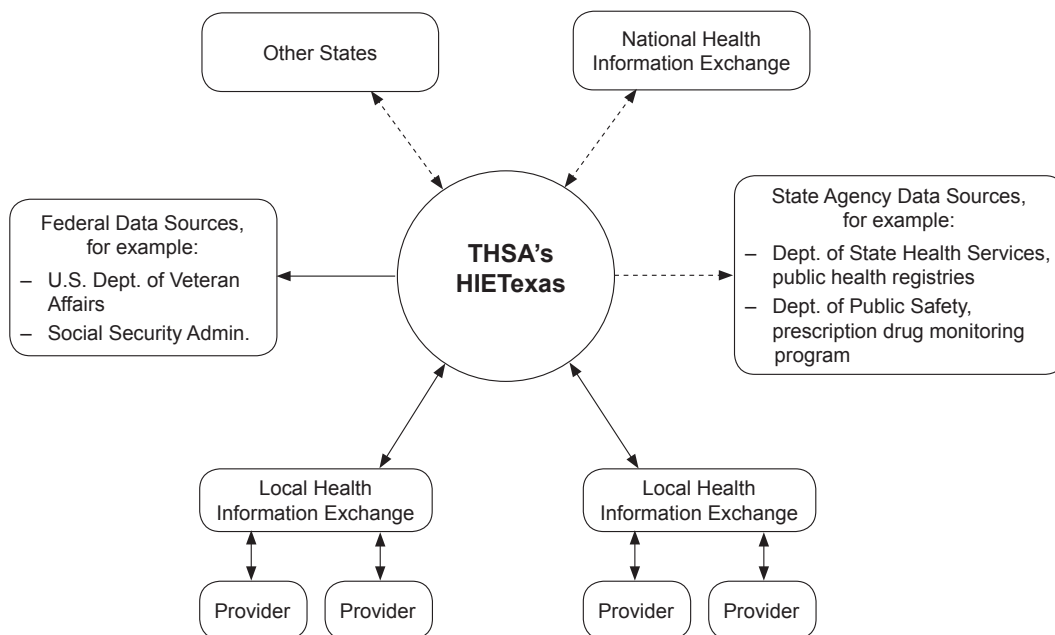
Other States

National Health Information Exchange

Federal Data Sources, for example:
– U.S. Dept. of Veteran Affairs
– Social Security Admin.

THSA's HIETexas

State Agency Data Sources, for example:
– Dept. of State Health Services, public health registries
– Dept. of Public Safety, prescription drug monitoring program

Local Health Information Exchange

Local Health Information Exchange

Provider

Provider

Provider

Provider